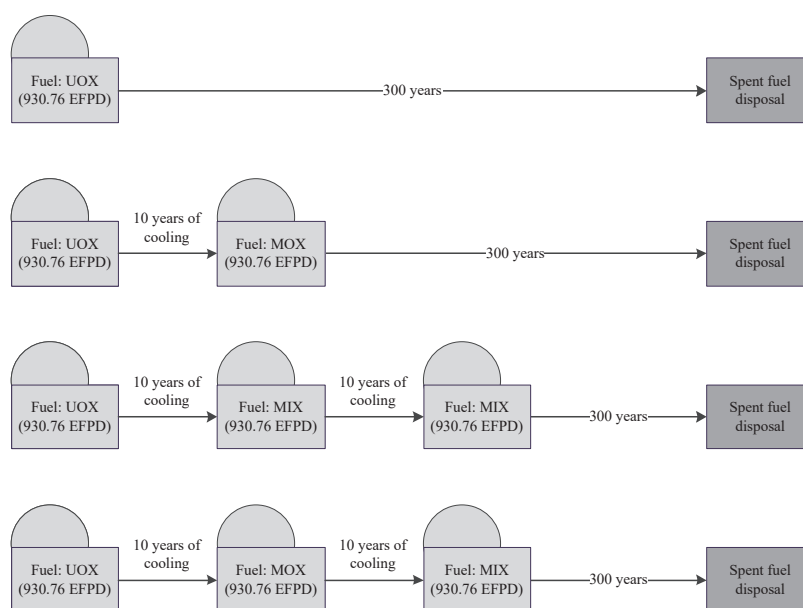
Fuel: UOX
(930.76 EFPD)

300 years

Spent fuel
disposal

Fuel: UOX
(930.76 EFPD)

10 years of
cooling

Fuel: MOX
(930.76 EFPD)

300 years

Spent fuel
disposal

Fuel: UOX
(930.76 EFPD)

10 years of
cooling

Fuel: MIX
(930.76 EFPD)

10 years of
cooling

Fuel: MIX
(930.76 EFPD)

300 years

Spent fuel
disposal

Fuel: UOX
(930.76 EFPD)

10 years of
cooling

Fuel: MOX
(930.76 EFPD)

10 years of
cooling

Fuel: MIX
(930.76 EFPD)

300 years

Spent fuel
disposal